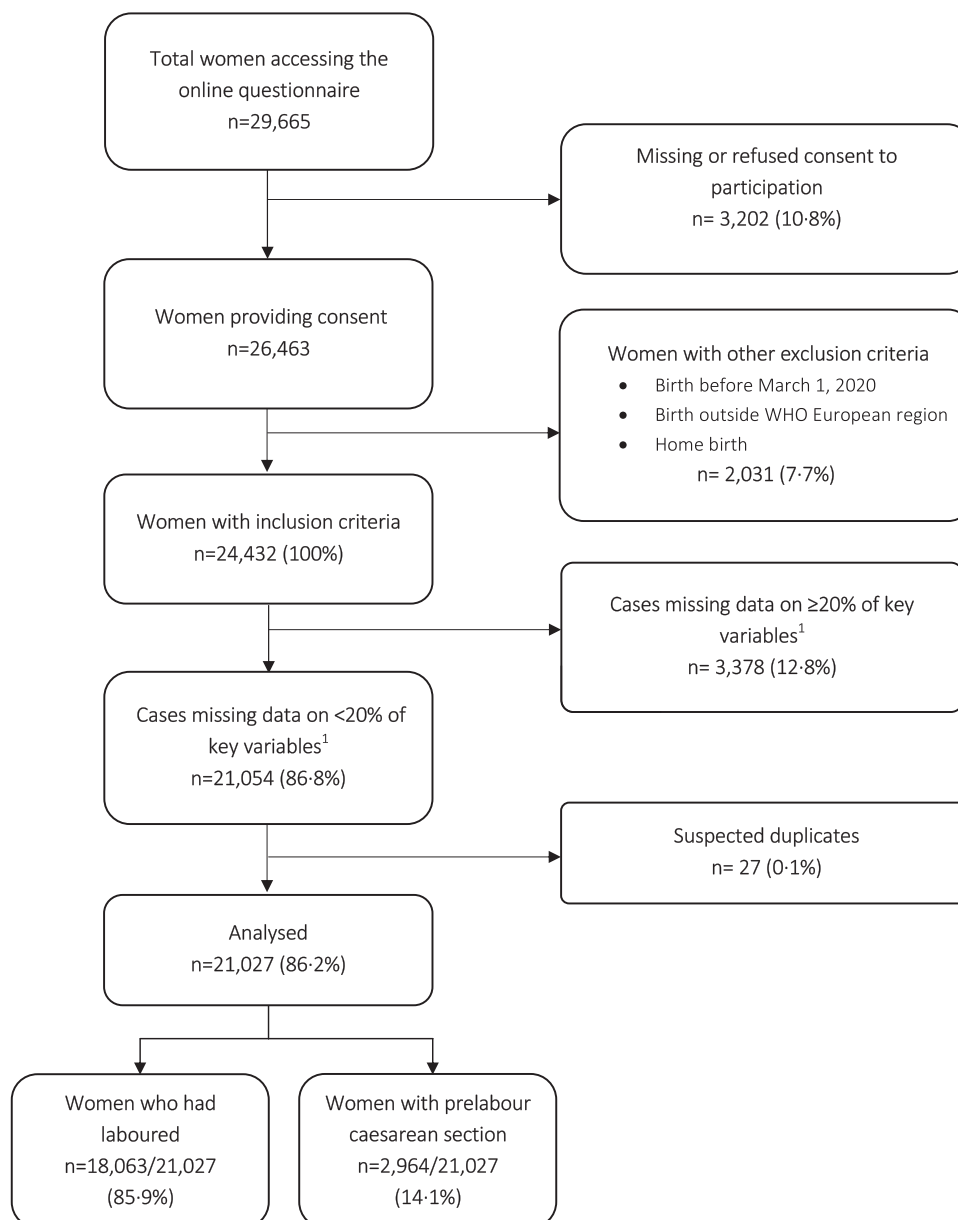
Total women accessing the online questionnaire
n=29,665

Missing or refused consent to participation
n= 3,202 (10·8%)

Women providing consent
n=26,463

Women with other exclusion criteria
- Birth before March 1, 2020
- Birth outside WHO European region
- Home birth
n= 2,031 (7·7%)

Women with inclusion criteria
n=24,432 (100%)

Cases missing data on ≥20% of key variables$^1$
n= 3,378 (12·8%)

Cases missing data on <20% of key variables$^1$
n=21,054 (86·8%)

Suspected duplicates
n= 27 (0·1%)

Analysed
n=21,027 (86·2%)

Women who had laboured
n=18,063/21,027
(85·9%)

Women with prelabour caesarean section
n=2,964/21,027
(14·1%)